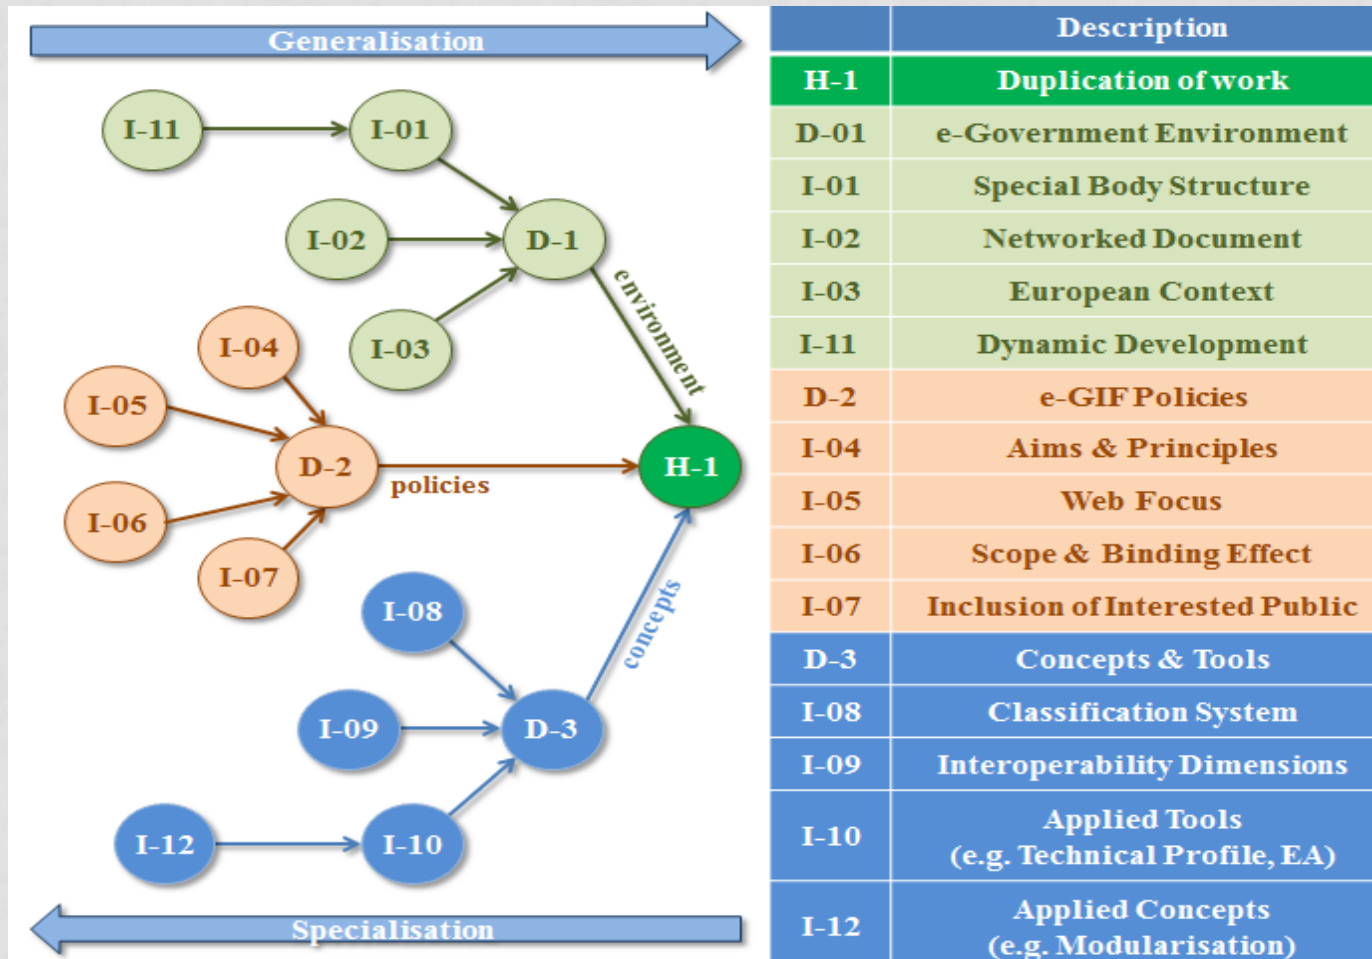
Generalisation

I-11
I-01
I-02
D-1
I-03
environment
I-04
I-05
D-2
policies
H-1
I-06
I-07
I-08
concepts
I-09
D-3
I-12
I-10

Specialisation

| | Description |
|---|---|
| H-1 | Duplication of work |
| D-01 | e-Government Environment |
| I-01 | Special Body Structure |
| I-02 | Networked Document |
| I-03 | European Context |
| I-11 | Dynamic Development |
| D-2 | e-GIF Policies |
| I-04 | Aims & Principles |
| I-05 | Web Focus |
| I-06 | Scope & Binding Effect |
| I-07 | Inclusion of Interested Public |
| D-3 | Concepts & Tools |
| I-08 | Classification System |
| I-09 | Interoperability Dimensions |
| I-10 | Applied Tools (e.g. Technical Profile, EA) |
| I-12 | Applied Concepts (e.g. Modularisation) |